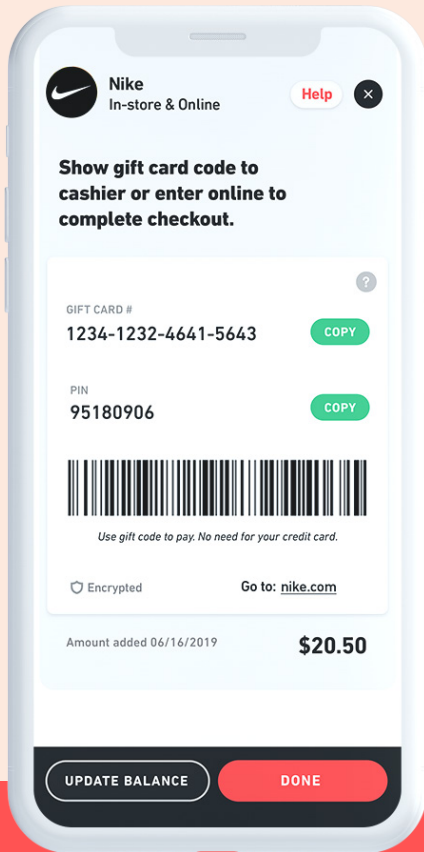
Nike
In-store & Online

Help

Show gift card code to cashier or enter online to complete checkout.

?

GIFT CARD #
1234-1232-4641-5643

COPY

PIN
95180906

COPY

Use gift code to pay. No need for your credit card.

Encrypted

Go to: nike.com

Amount added 06/16/2019

$20.50

UPDATE BALANCE

DONE